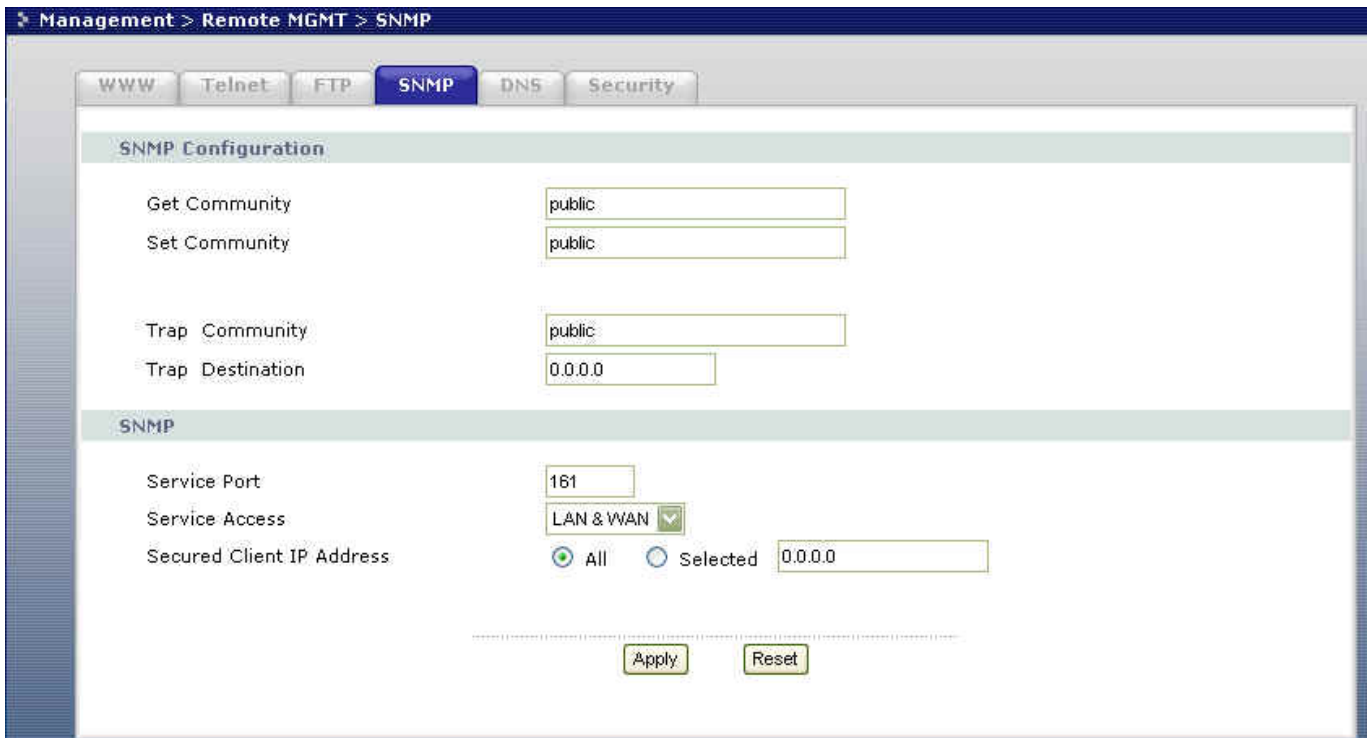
Management > Remote MGMT > SNMP

WWW | Telnet | FTP | SNMP | DNS | Security

SNMP Configuration

Get Community public
Set Community public

Trap Community public
Trap Destination 0.0.0.0

SNMP

Service Port 161
Service Access LAN & WAN
Secured Client IP Address All Selected 0.0.0.0

Apply Reset